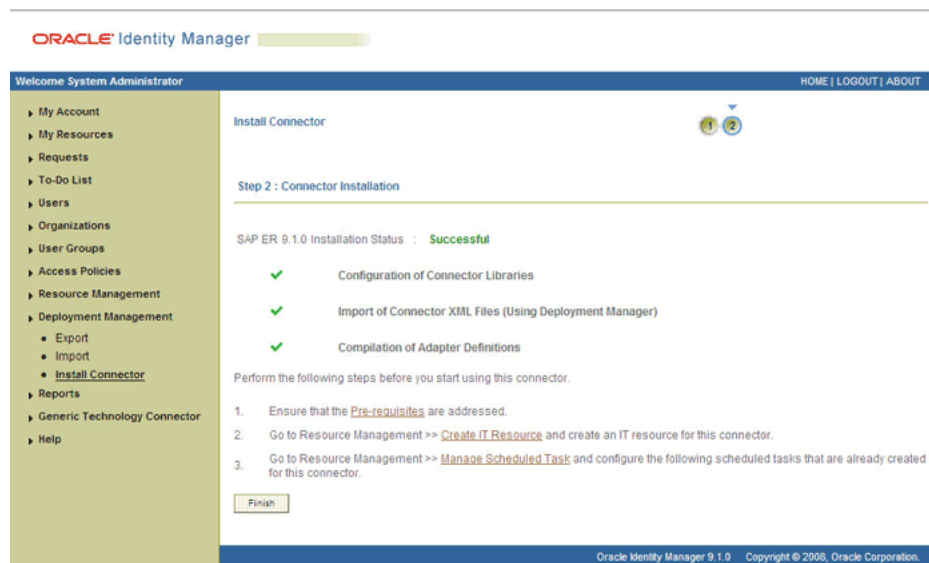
ORACLE Identity Manager

Welcome System Administrator

HOME | LOGOUT | ABOUT

My Account
My Resources
Requests
To-Do List
Users
Organizations
User Groups
Access Policies
Resource Management
Deployment Management
Export
Import
Install Connector
Reports
Generic Technology Connector
Help

Install Connector

1 2

Step 2 : Connector Installation

SAP ER 9.1.0 Installation Status : Successful

Configuration of Connector Libraries

Import of Connector XML Files (Using Deployment Manager)

Compilation of Adapter Definitions

Perform the following steps before you start using this connector.

1. Ensure that the Pre-requisites are addressed.

2. Go to Resource Management >> Create IT Resource and create an IT resource for this connector.

3. Go to Resource Management >> Manage Scheduled Task and configure the following scheduled tasks that are already created for this connector.

Finish

Oracle Identity Manager 9.1.0 Copyright © 2008, Oracle Corporation.